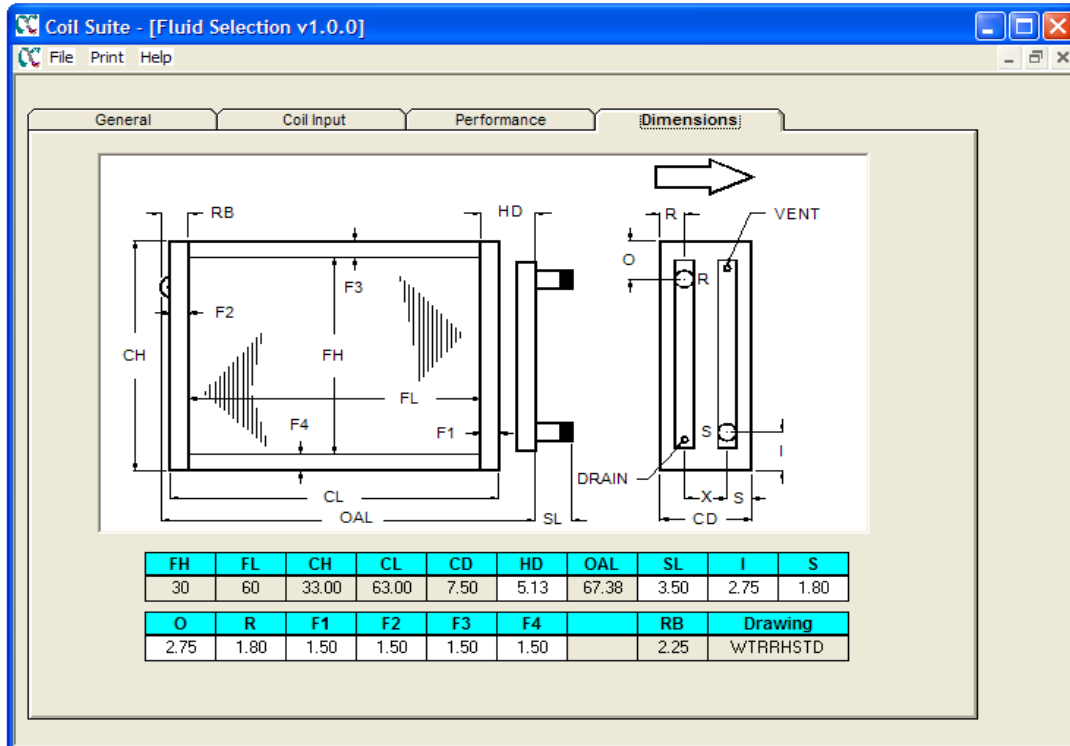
Coil Suite - [Fluid Selection v1.0.0]

File Print Help

General | Coil Input | Performance | Dimensions

RB
HD
R
VENT
O
R
F3
F2
CH
FH
FL
F4
F1
S
I
DRAIN
X
S
CL
OAL
SL
CD

| FH | FL | CH | CL | CD | HD | OAL | SL | I | S |
|---|---|---|---|---|---|---|---|---|---|
| 30 | 60 | 33.00 | 63.00 | 7.50 | 5.13 | 67.38 | 3.50 | 2.75 | 1.80 |

| O | R | F1 | F2 | F3 | F4 | | RB | Drawing |
|---|---|---|---|---|---|---|---|---|
| 2.75 | 1.80 | 1.50 | 1.50 | 1.50 | 1.50 | | 2.25 | WTRRHSTD |